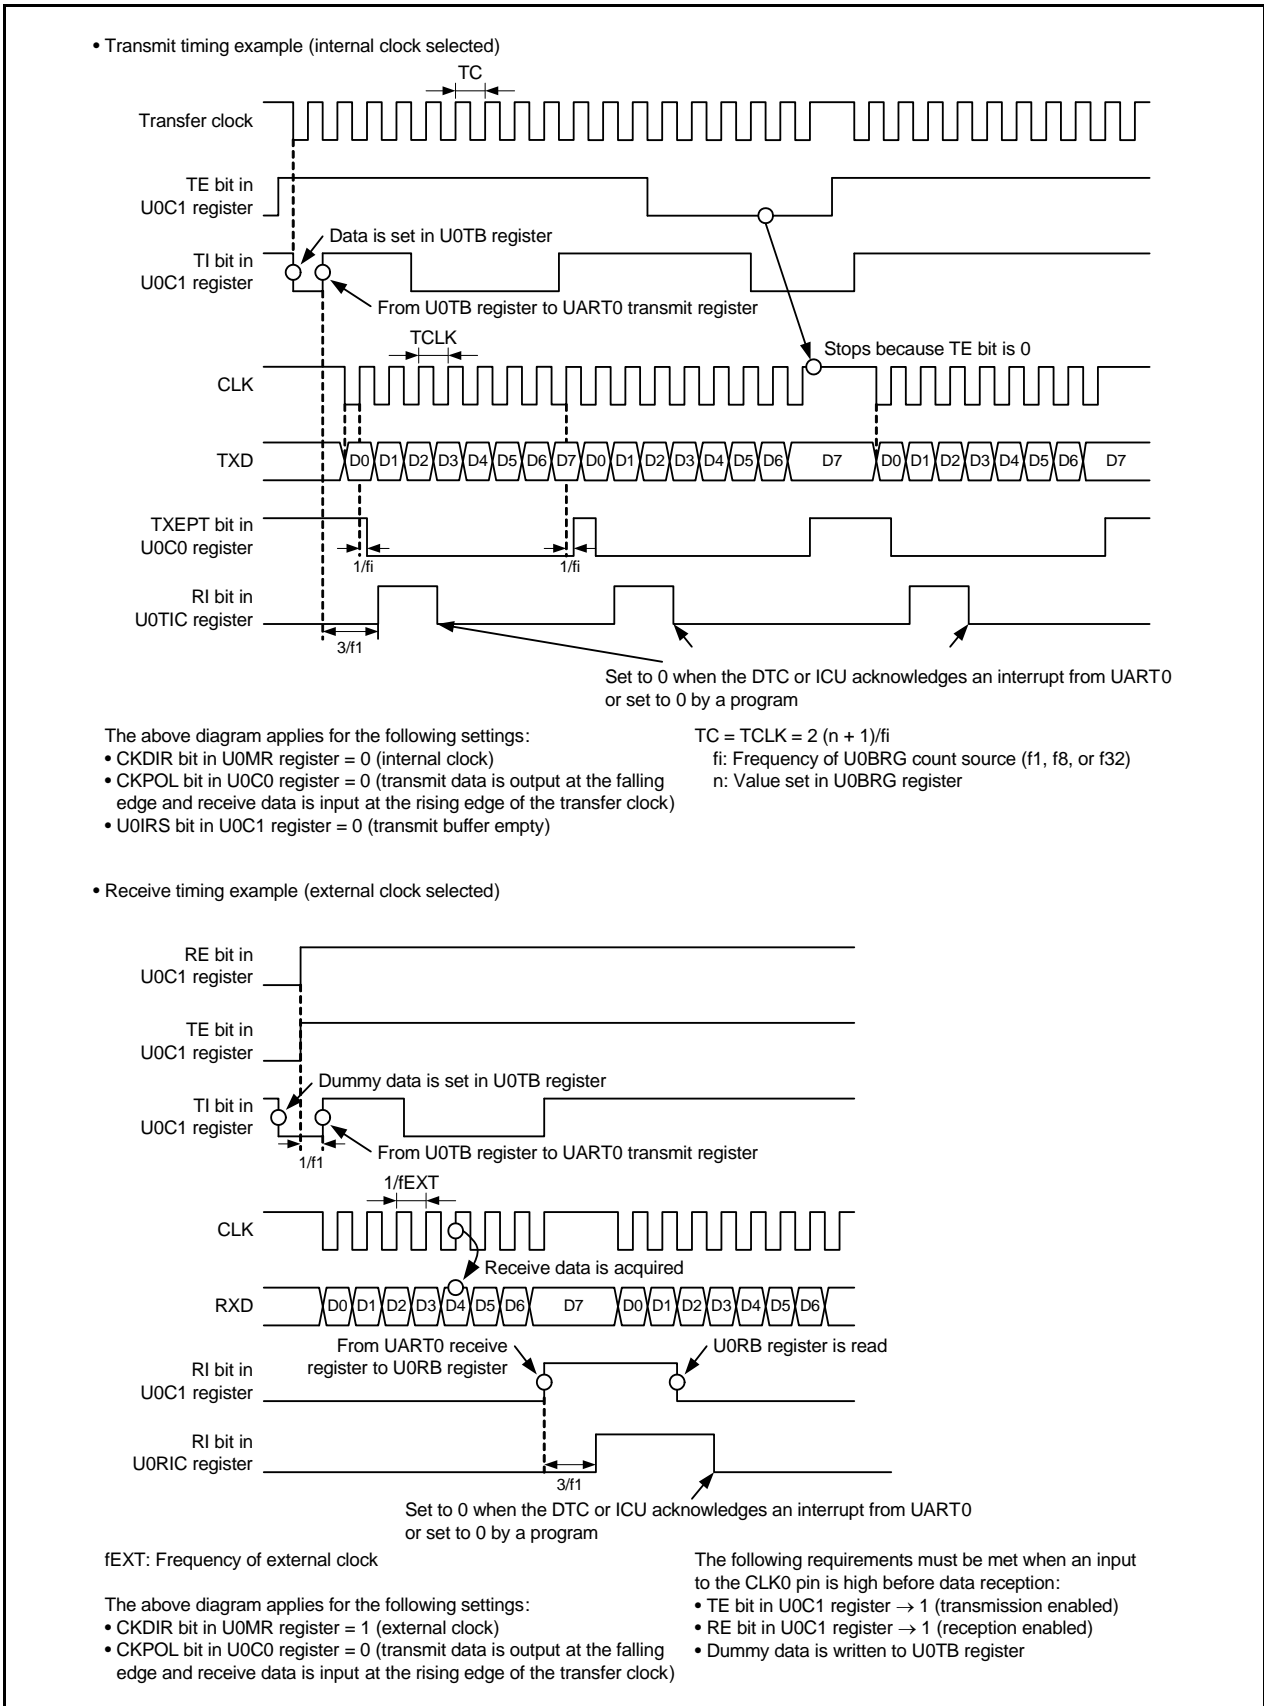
• Transmit timing example (internal clock selected)

TC

Transfer clock

TE bit in U0C1 register

TI bit in U0C1 register

Data is set in U0TB register

From U0TB register to UART0 transmit register

TCLK

Stops because TE bit is 0

CLK

TXD

D0 D1 D2 D3 D4 D5 D6 D7 D0 D1 D2 D3 D4 D5 D6 D7 D0 D1 D2 D3 D4 D5 D6 D7

TXEPT bit in U0C0 register

1/fi

1/fi

RI bit in U0TIC register

3/f1

Set to 0 when the DTC or ICU acknowledges an interrupt from UART0 or set to 0 by a program

The above diagram applies for the following settings:
• CKDIR bit in U0MR register = 0 (internal clock)
• CKPOL bit in U0C0 register = 0 (transmit data is output at the falling edge and receive data is input at the rising edge of the transfer clock)
• U0IRS bit in U0C1 register = 0 (transmit buffer empty)

TC = TCLK = 2 (n + 1)/fi
fi: Frequency of U0BRG count source (f1, f8, or f32)
n: Value set in U0BRG register

• Receive timing example (external clock selected)

RE bit in U0C1 register

TE bit in U0C1 register

TI bit in U0C1 register

Dummy data is set in U0TB register

From U0TB register to UART0 transmit register

1/f1

1/fEXT

CLK

Receive data is acquired

RXD

D0 D1 D2 D3 D4 D5 D6 D7 D0 D1 D2 D3 D4 D5 D6

From UART0 receive register to U0RB register

U0RB register is read

RI bit in U0C1 register

RI bit in U0RIC register

3/f1

Set to 0 when the DTC or ICU acknowledges an interrupt from UART0 or set to 0 by a program

fEXT: Frequency of external clock

The above diagram applies for the following settings:
• CKDIR bit in U0MR register = 1 (external clock)
• CKPOL bit in U0C0 register = 0 (transmit data is output at the falling edge and receive data is input at the rising edge of the transfer clock)

The following requirements must be met when an input to the CLK0 pin is high before data reception:
• TE bit in U0C1 register $\rightarrow$ 1 (transmission enabled)
• RE bit in U0C1 register $\rightarrow$ 1 (reception enabled)
• Dummy data is written to U0TB register